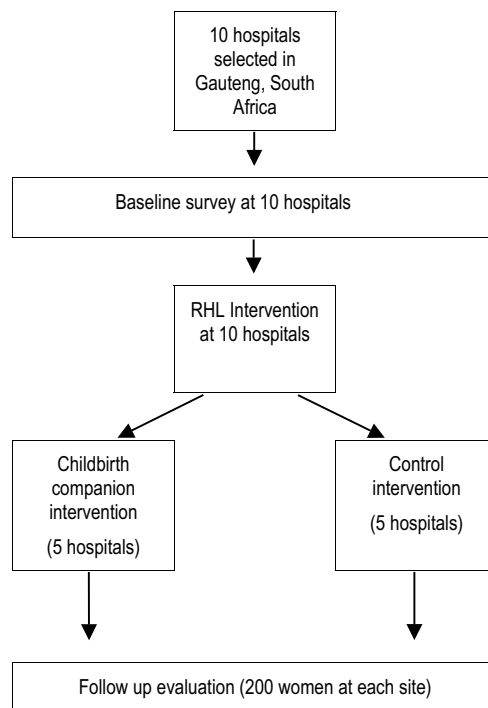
10 hospitals selected in Gauteng, South Africa

Baseline survey at 10 hospitals

RHL Intervention at 10 hospitals

Childbirth companion intervention

(5 hospitals)

Control intervention

(5 hospitals)

Follow up evaluation (200 women at each site)